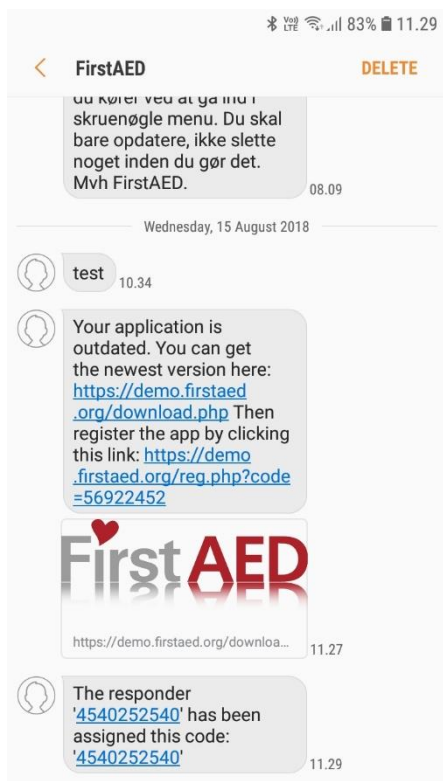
Vo) LTE 83% 11.29

< FirstAED DELETE

du kører ved at gå ind i skruenøgle menu. Du skal bare opdatere, ikke slette noget inden du gør det. Mvh FirstAED. 08.09

Wednesday, 15 August 2018

test 10.34

Your application is outdated. You can get the newest version here: https://demo.firstaed.org/download.php Then register the app by clicking this link: https://demo.firstaed.org/reg.php?code=56922452

FirstAED

https://demo.firstaed.org/downloa... 11.27

The responder '4540252540' has been assigned this code: '4540252540' 11.29